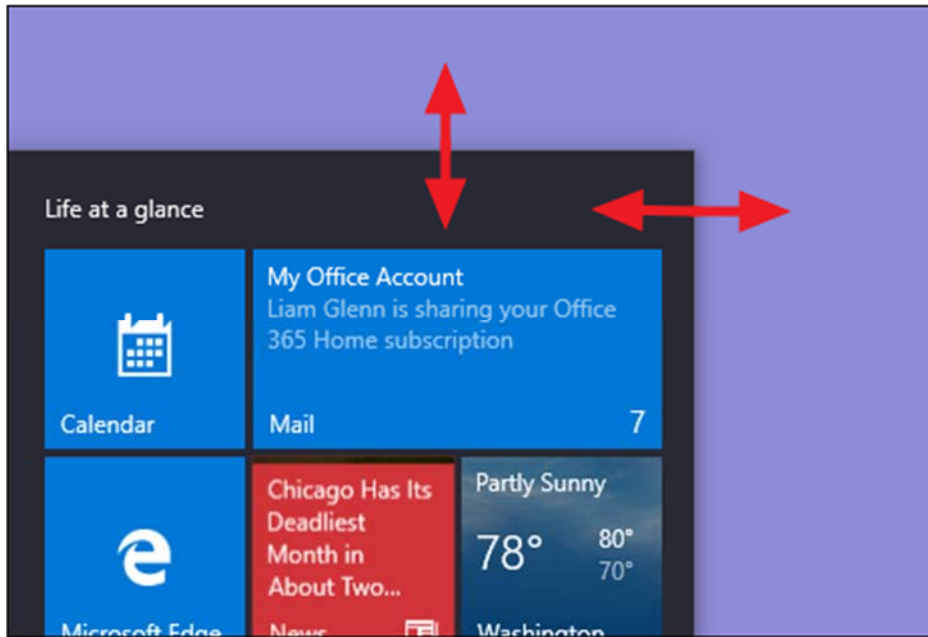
Life at a glance

Calendar

My Office Account
Liam Glenn is sharing your Office 365 Home subscription

Mail 7

Microsoft Edge

Chicago Has Its Deadliest Month in About Two...

News

Partly Sunny
78°
80°
70°
Washington